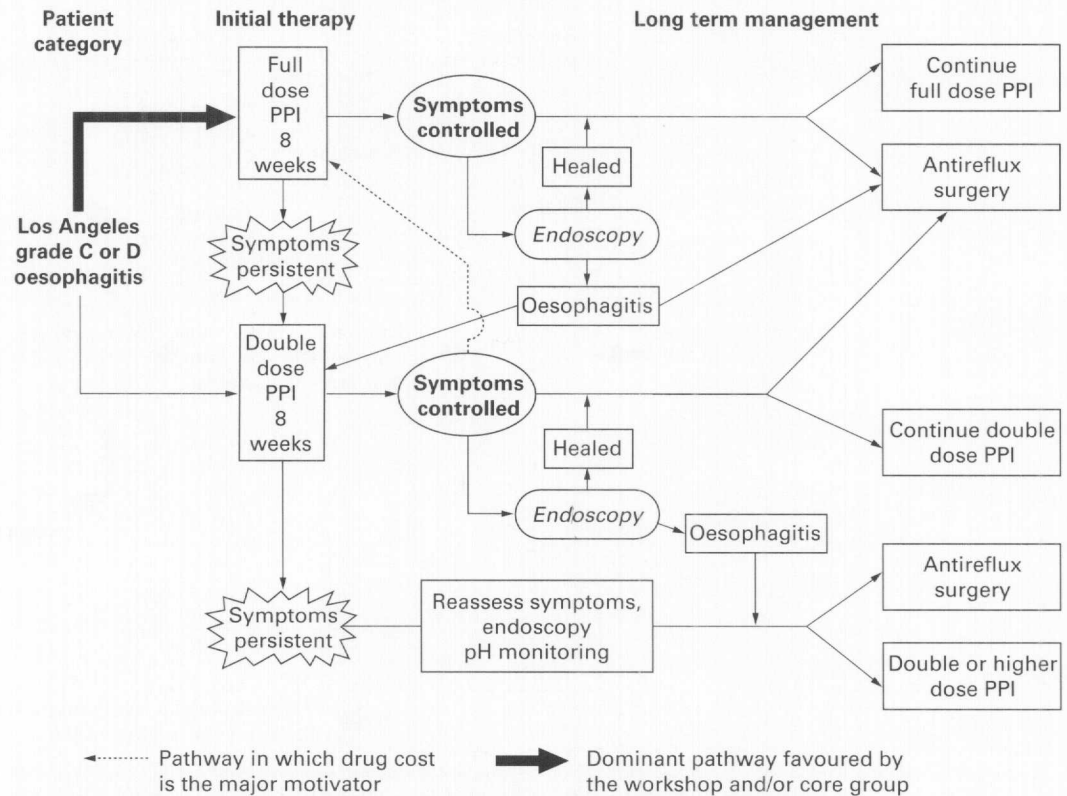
Patient category

Initial therapy

Long term management

Los Angeles grade C or D oesophagitis

Full dose PPI 8 weeks

Symptoms controlled

Healed

Endoscopy

Oesophagitis

Continue full dose PPI

Antireflux surgery

Symptoms persistent

Double dose PPI 8 weeks

Symptoms controlled

Healed

Endoscopy

Oesophagitis

Continue double dose PPI

Symptoms persistent

Reassess symptoms, endoscopy pH monitoring

Antireflux surgery

Double or higher dose PPI

Pathway in which drug cost is the major motivator

Dominant pathway favoured by the workshop and/or core group